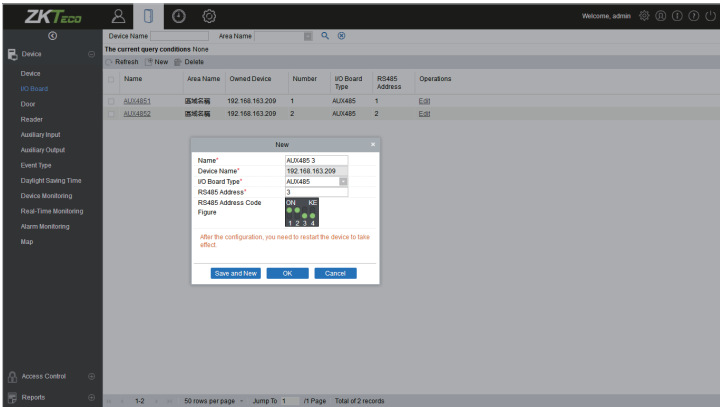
ZKTeco

Welcome, admin

Device

Device
I/O Board
Door
Reader
Auxiliary Input
Auxiliary Output
Event Type
Daylight Saving Time
Device Monitoring
Real-Time Monitoring
Alarm Monitoring
Map

Access Control
Reports

Device Name Area Name

The current query conditions None

Refresh New Delete

| Name | Area Name | Owned Device | Number | I/O Board Type | RS485 Address | Operations |
|---|---|---|---|---|---|---|
| AUX4851 | 区域名称 | 192.168.163.209 | 1 | AUX485 | 1 | Edit |
| AUX4852 | 区域名称 | 192.168.163.209 | 2 | AUX485 | 2 | Edit |

New

Name* AUX485 3
Device Name* 192.168.163.209
I/O Board Type* AUX485
RS485 Address* 3
RS485 Address Code Figure
ON KE
1 2 3 4

After the configuration, you need to restart the device to take effect.

Save and New OK Cancel

1-2 50 rows per page Jump To 1 /1 Page Total of 2 records